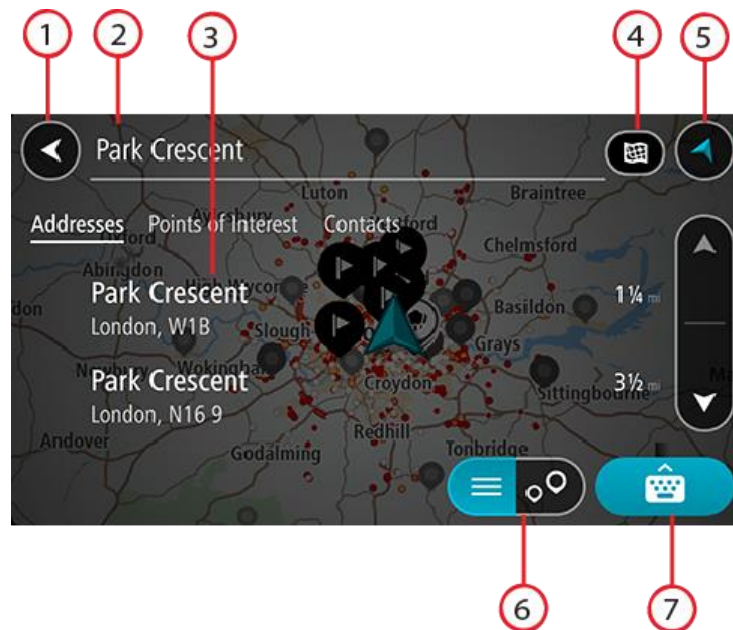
1
2
3
4
5

Park Crescent

Luton
Braintree
Addresses
Points of Interest
Contacts
Chelmsford
Abingdon
Park Crescent
London, W1B
1¼ mi
Basildon
Slough
Grays
Wokingham
Park Crescent
London, N16 9
3½ mi
Croydon
Sittingbourne
Andover
Redhill
Godalming
Tonbridge

6
7